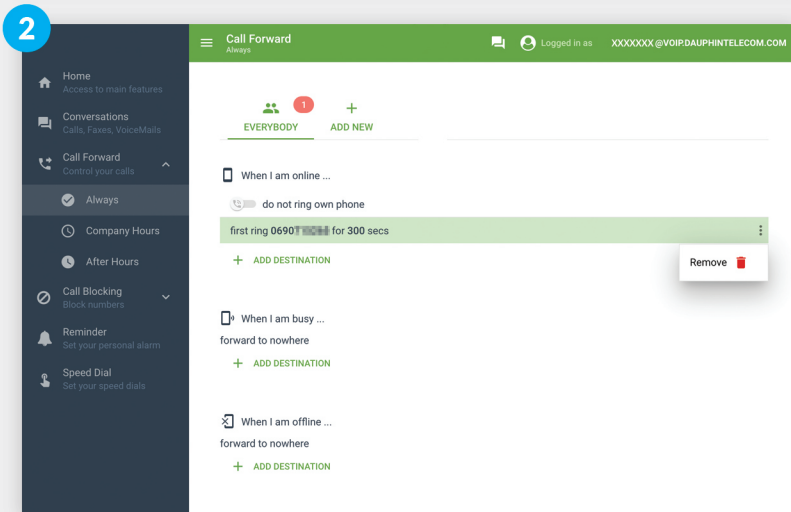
2

Home
Access to main features

Conversations
Calls, Faxes, VoiceMails

Call Forward
Control your calls

Always

Company Hours

After Hours

Call Blocking
Block numbers

Reminder
Set your personal alarm

Speed Dial
Set your speed dials

Call Forward
Always

Logged in as XXXXXXX@VOIP.DAUPHINTELECOM.COM

1
EVERYBODY
ADD NEW

When I am online ...

do not ring own phone

first ring 0690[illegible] for 300 secs

Remove

ADD DESTINATION

When I am busy ...

forward to nowhere

ADD DESTINATION

When I am offline ...

forward to nowhere

ADD DESTINATION